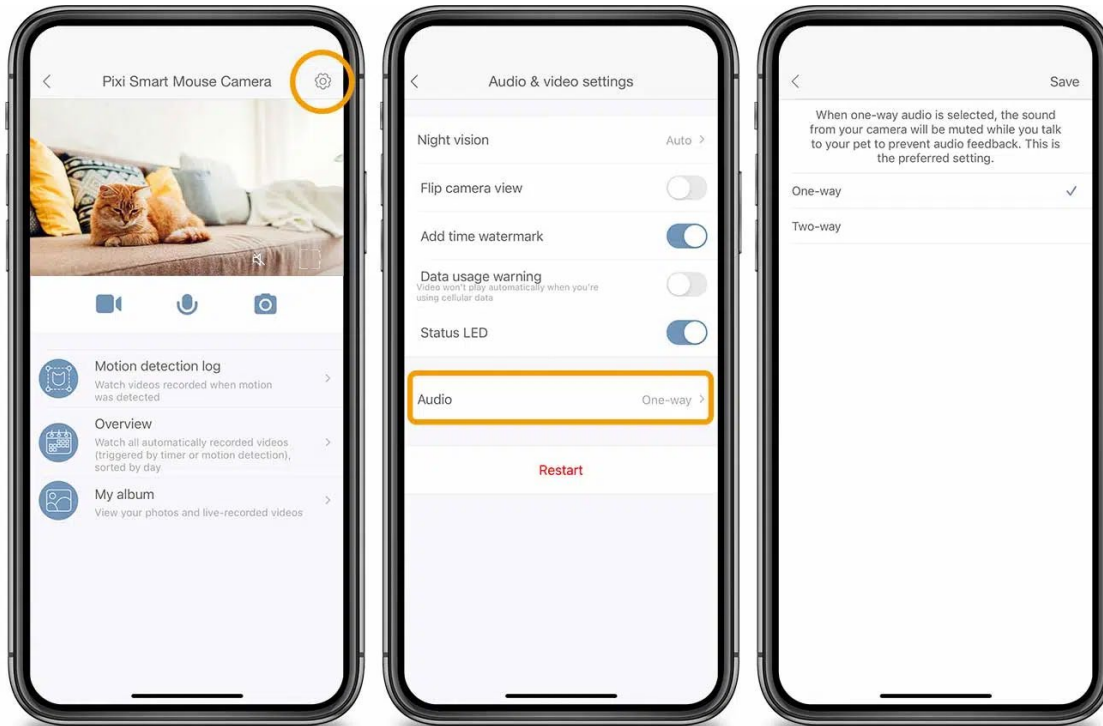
Pixi Smart Mouse Camera

Motion detection log
Watch videos recorded when motion was detected

Overview
Watch all automatically recorded videos (triggered by timer or motion detection), sorted by day

My album
View your photos and live-recorded videos

Audio & video settings

Night vision
Auto

Flip camera view

Add time watermark

Data usage warning
Video won't play automatically when you're using cellular data

Status LED

Audio
One-way

Restart

Save

When one-way audio is selected, the sound from your camera will be muted while you talk to your pet to prevent audio feedback. This is the preferred setting.

One-way ✓

Two-way